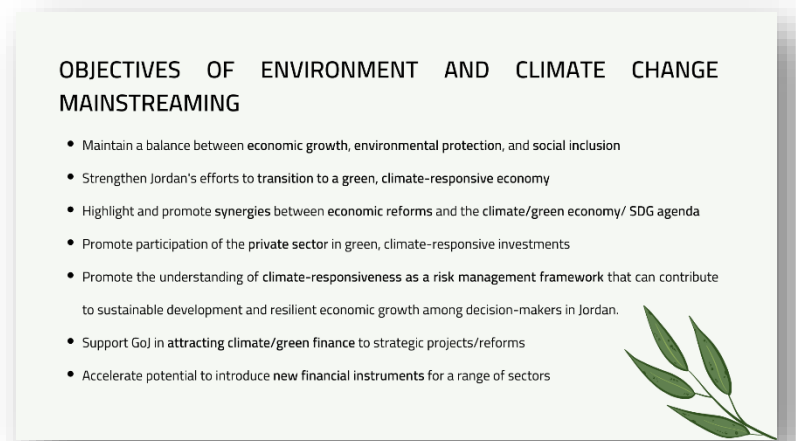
OBJECTIVES OF ENVIRONMENT AND CLIMATE CHANGE MAINSTREAMING

- Maintain a balance between economic growth, environmental protection, and social inclusion
- Strengthen Jordan's efforts to transition to a green, climate-responsive economy
- Highlight and promote synergies between economic reforms and the climate/green economy/ SDG agenda
- Promote participation of the private sector in green, climate-responsive investments
- Promote the understanding of climate-responsiveness as a risk management framework that can contribute to sustainable development and resilient economic growth among decision-makers in Jordan.
- Support GoJ in attracting climate/green finance to strategic projects/reforms
- Accelerate potential to introduce new financial instruments for a range of sectors